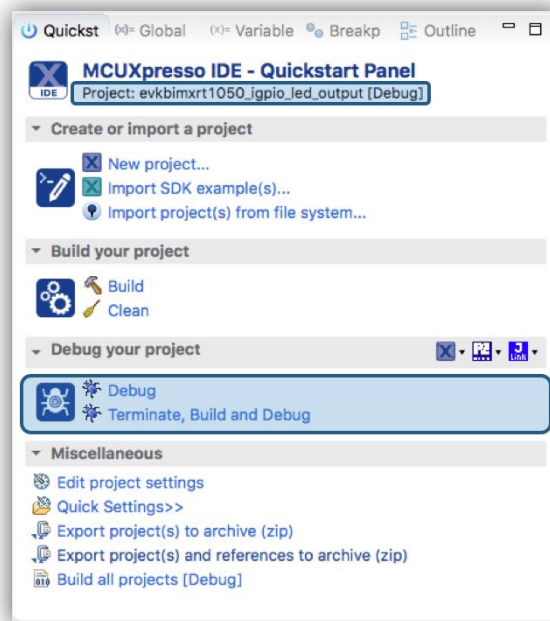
Quickst (x)= Global (x)= Variable Breakp Outline

IDE

MCUXpresso IDE - Quickstart Panel

Project: evkbimxrt1050_igpio_led_output [Debug]

Create or import a project

New project...

Import SDK example(s)...

Import project(s) from file system...

Build your project

Build

Clean

Debug your project

J Link

Debug

Terminate, Build and Debug

Miscellaneous

Edit project settings

Quick Settings>>

Export project(s) to archive (zip)

Export project(s) and references to archive (zip)

Build all projects [Debug]